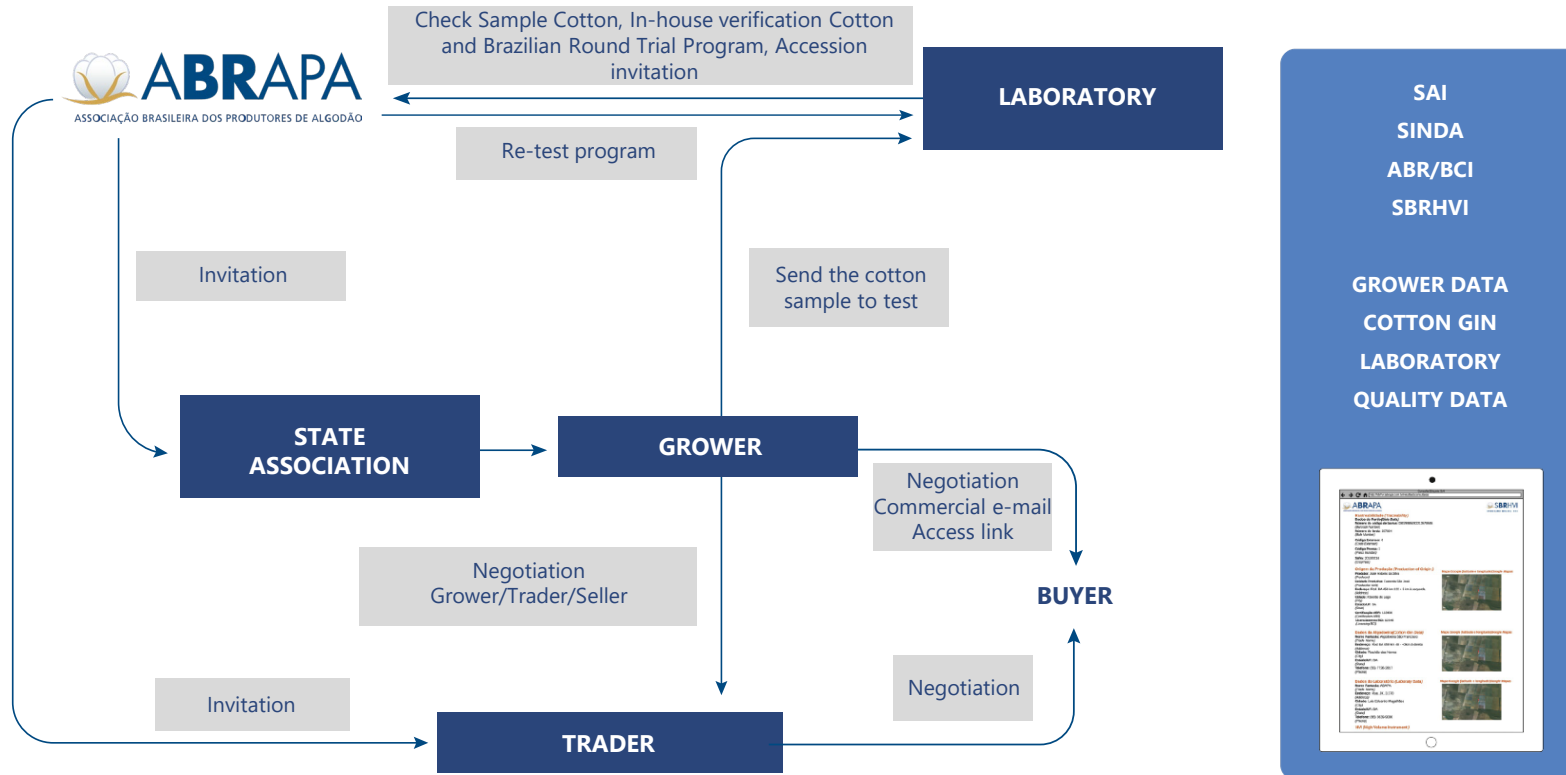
ABRAPA
ASSOCIAÇÃO BRASILEIRA DOS PRODUTORES DE ALGODÃO

Check Sample Cotton, In-house verification Cotton and Brazilian Round Trial Program, Accession invitation

LABORATORY

Re-test program

Invitation

Send the cotton sample to test

STATE ASSOCIATION

GROWER

Negotiation
Commercial e-mail
Access link

Negotiation
Grower/Trader/Seller

BUYER

Negotiation

Invitation

TRADER

SAI
SINDA
ABR/BCI
SBRHVI

GROWER DATA
COTTON GIN
LABORATORY
QUALITY DATA

ABRAPA
SBRHVI
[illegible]